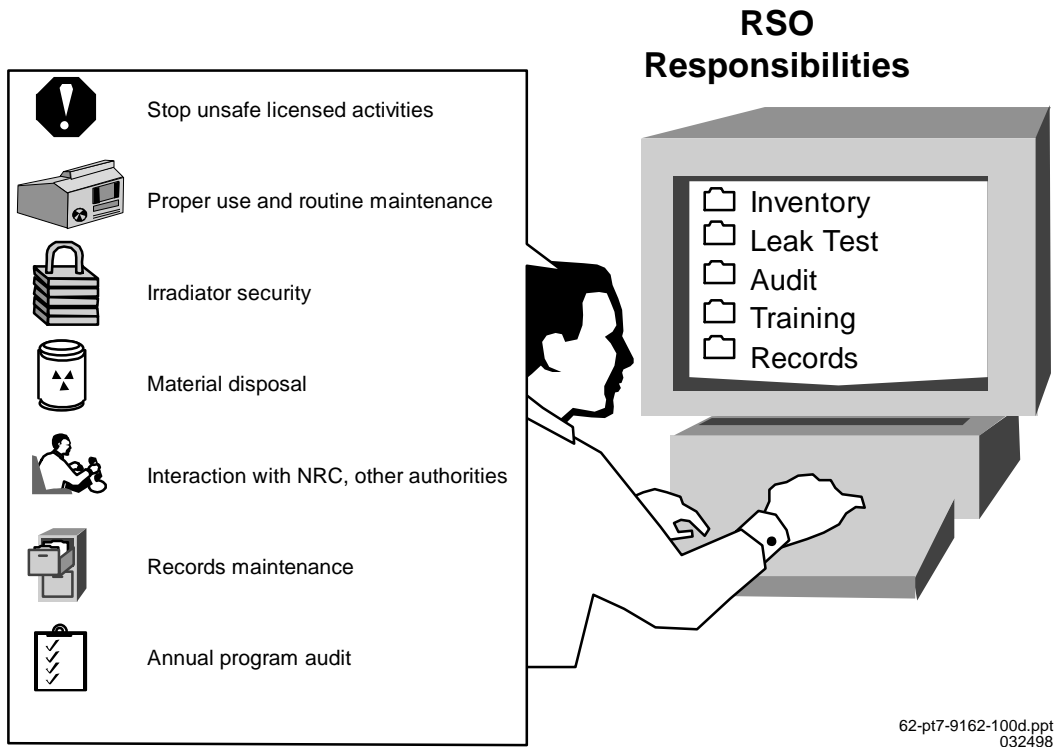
RSO
Responsibilities

Stop unsafe licensed activities

Proper use and routine maintenance

Irradiator security

Material disposal

Interaction with NRC, other authorities

Records maintenance

Annual program audit

Inventory
Leak Test
Audit
Training
Records

62-pt7-9162-100d.ppt
032498